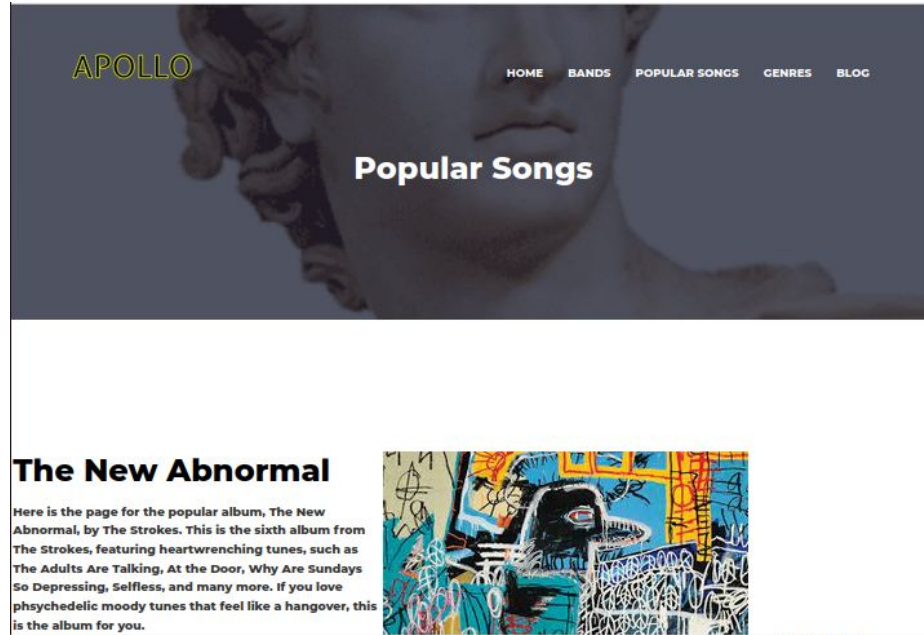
APOLLO

HOME BANDS POPULAR SONGS GENRES BLOG

Popular Songs

The New Abnormal

Here is the page for the popular album, The New Abnormal, by The Strokes. This is the sixth album from The Strokes, featuring heartwrenching tunes, such as The Adults Are Talking, At the Door, Why Are Sundays So Depressing, Selfless, and many more. If you love phsychedelic moody tunes that feel like a hangover, this is the album for you.